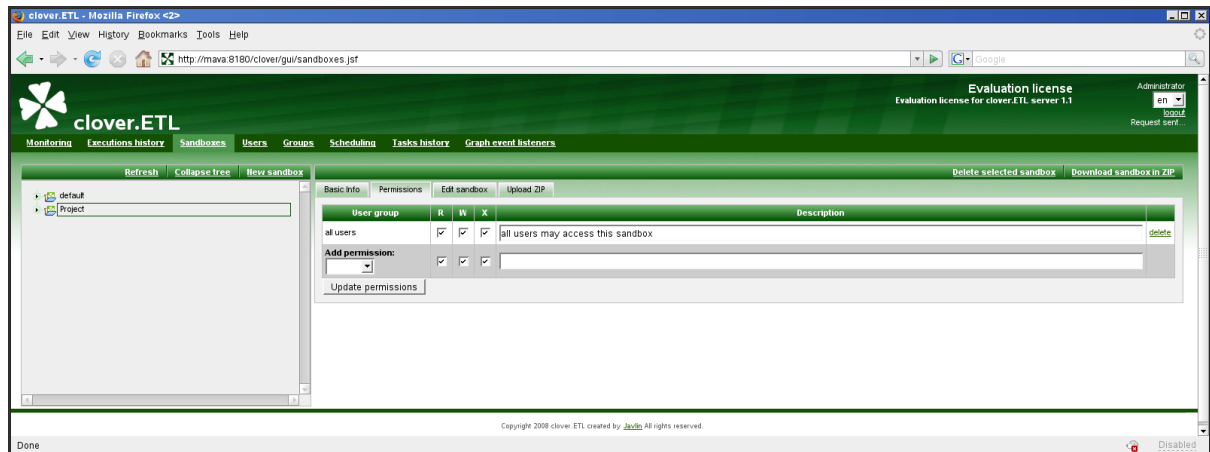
clover.ETL - Mozilla Firefox <2>

File Edit View History Bookmarks Tools Help

http://mava:8180/clover/gui/sandboxes.jsf

Google

clover.ETL

Evaluation license
Evaluation license for clover.ETL server 1.1

Administrator
en
logout
Request sent...

Monitoring Executions history Sandboxes Users Groups Scheduling Tasks history Graph event listeners

Refresh Collapse tree New sandbox

Delete selected sandbox Download sandbox in ZIP

default
Project

Basic Info Permissions Edit sandbox Upload ZIP

| User group | R | W | X | Description | |
|---|---|---|---|---|---|
| all users | ☑ | ☑ | ☑ | all users may access this sandbox | delete |
| Add permission: | ☑ | ☑ | ☑ | | |

Update permissions

Copyright 2008 clover. ETL created by Javlin All rights reserved.

Done

Disabled